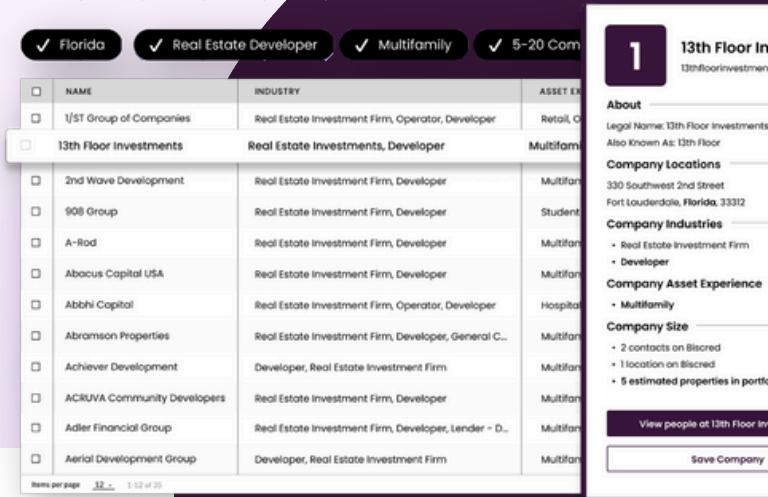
✓ Florida ✓ Real Estate Developer ✓ Multifamily ✓ 5-20 Com

| ☐ | NAME | INDUSTRY | ASSET EX |
|---|---|---|---|
| ☐ | 1/ST Group of Companies | Real Estate Investment Firm, Operator, Developer | Retail, O |
| ☐ | 13th Floor Investments | Real Estate Investments, Developer | Multifam |
| ☐ | 2nd Wave Development | Real Estate Investment Firm, Developer | Multifan |
| ☐ | 908 Group | Real Estate Investment Firm, Developer | Student |
| ☐ | A-Rod | Real Estate Investment Firm, Developer | Multifan |
| ☐ | Abacus Capital USA | Real Estate Investment Firm, Developer | Multifan |
| ☐ | Abbhi Capital | Real Estate Investment Firm, Operator, Developer | Hospital |
| ☐ | Abramson Properties | Real Estate Investment Firm, Developer, General C... | Multifan |
| ☐ | Achiever Development | Developer, Real Estate Investment Firm | Multifan |
| ☐ | ACRUVA Community Developers | Real Estate Investment Firm, Developer | Multifan |
| ☐ | Adler Financial Group | Real Estate Investment Firm, Developer, Lender - D... | Multifan |
| ☐ | Aerial Development Group | Developer, Real Estate Investment Firm | Multifan |

Items per page 12 1-12 of 35

1
13th Floor In
13thfloorinvestmen

About
Legal Name: 13th Floor Investments
Also Known As: 13th Floor

Company Locations
330 Southwest 2nd Street
Fort Lauderdale, Florida, 33312

Company Industries
• Real Estate Investment Firm
• Developer

Company Asset Experience
• Multifamily

Company Size
• 2 contacts on Biscred
• 1 location on Biscred
• 5 estimated properties in portfo

View people at 13th Floor In
Save Company